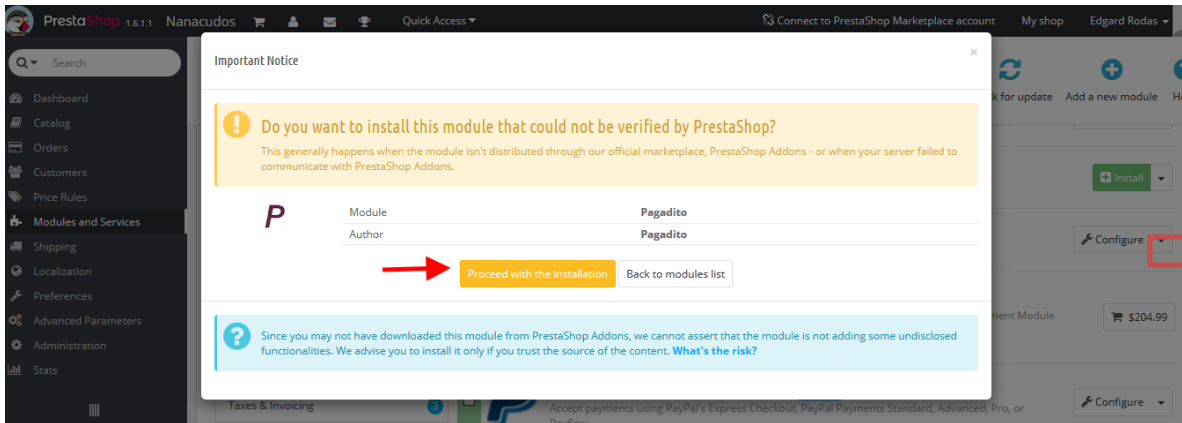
PrestaShop 1.6.1.1 Nanacudos Quick Access

Connect to PrestaShop Marketplace account My shop Edgard Rodas

Search

Dashboard
Catalog
Orders
Customers
Price Rules
Modules and Services
Shipping
Localization
Preferences
Advanced Parameters
Administration
Stats

k for update Add a new module He

Install

Configure

nent Module

$204.99

Taxes & Invoicing 3

Accept payments using PayPal's Express Checkout, PayPal Payments Standard, Advanced, Pro, or

Configure

Important Notice

×

Do you want to install this module that could not be verified by PrestaShop?

This generally happens when the module isn't distributed through our official marketplace, PrestaShop Addons - or when your server failed to communicate with PrestaShop Addons.

| Module | Pagadito |
|---|---|
| Author | Pagadito |

Proceed with the installation Back to modules list

Since you may not have downloaded this module from PrestaShop Addons, we cannot assert that the module is not adding some undisclosed functionalities. We advise you to install it only if you trust the source of the content. What's the risk?